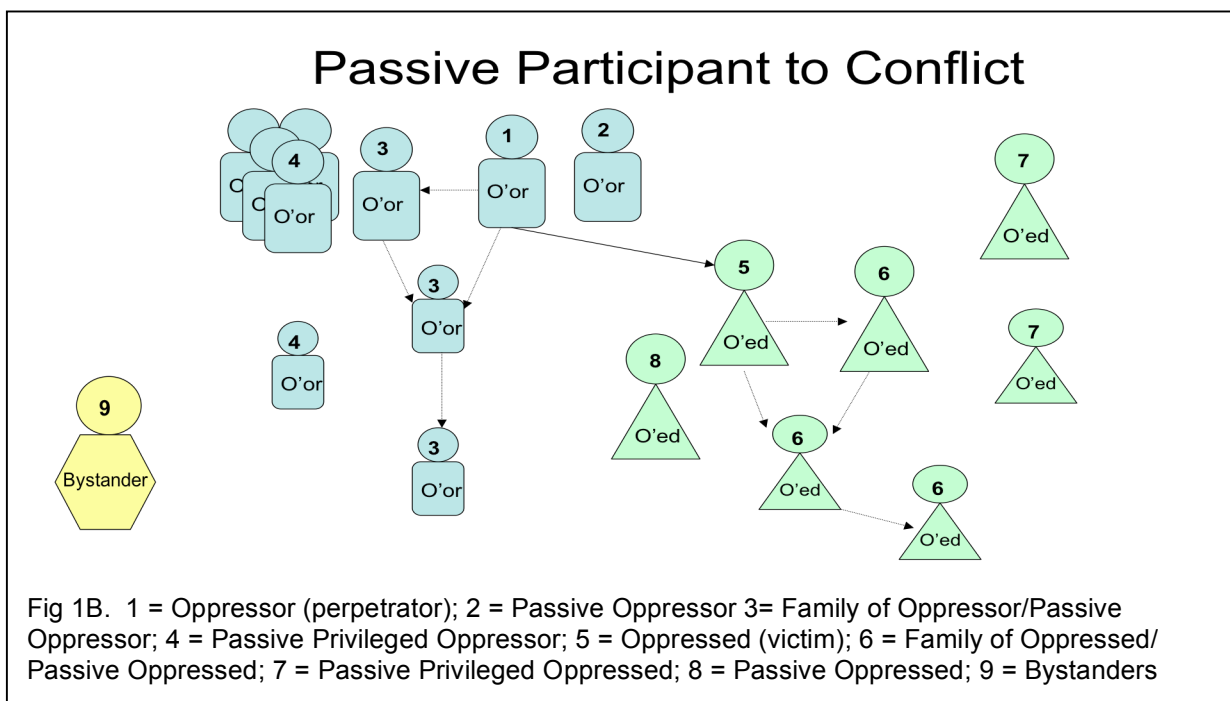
Passive Participant to Conflict

4
O'or

3
O'or

1
O'or

2
O'or

7
O'ed

3
O'or

5
O'ed

6
O'ed

7
O'ed

4
O'or

8
O'ed

9
Bystander

6
O'ed

3
O'or

6
O'ed

Fig 1B. 1 = Oppressor (perpetrator); 2 = Passive Oppressor 3= Family of Oppressor/Passive Oppressor; 4 = Passive Privileged Oppressor; 5 = Oppressed (victim); 6 = Family of Oppressed/ Passive Oppressed; 7 = Passive Privileged Oppressed; 8 = Passive Oppressed; 9 = Bystanders